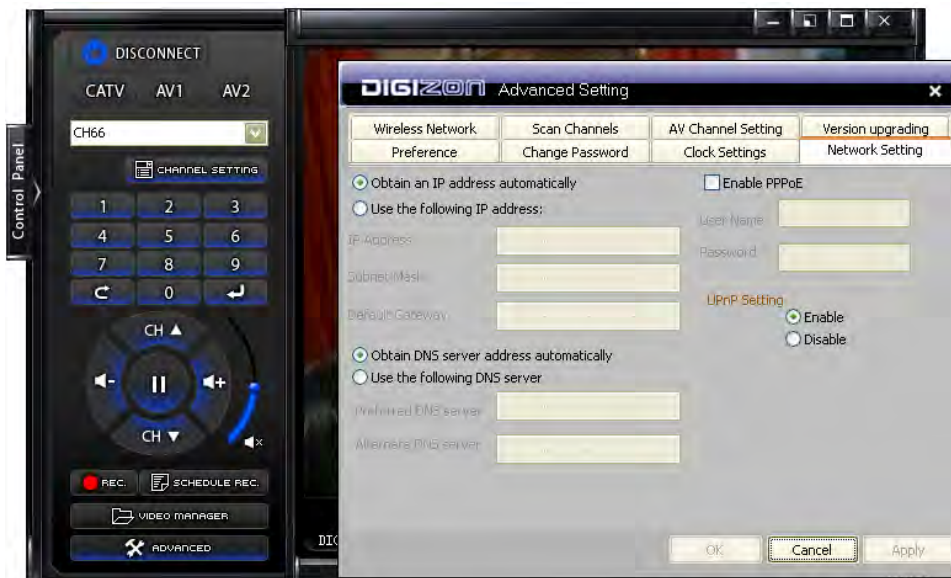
DISCONNECT
CATV AV1 AV2
CH66
CHANNEL SETTING
1 2 3
4 5 6
7 8 9
0
CH ▲
CH ▼
REC. SCHEDULE REC.
VIDEO MANAGER
ADVANCED
Control Panel

DIGIZON Advanced Setting

| Wireless Network | Scan Channels | AV Channel Setting | Version upgrading |
|---|---|---|---|
| Preference | Change Password | Clock Settings | Network Setting |

Obtain an IP address automatically
Use the following IP address:
IP Address
Subnet Mask
Default Gateway
Obtain DNS server address automatically
Use the following DNS server
Preferred DNS server
Alternate DNS server

Enable PPPoE
User Name
Password
UPnP Setting
Enable
Disable

OK Cancel Apply
DIG